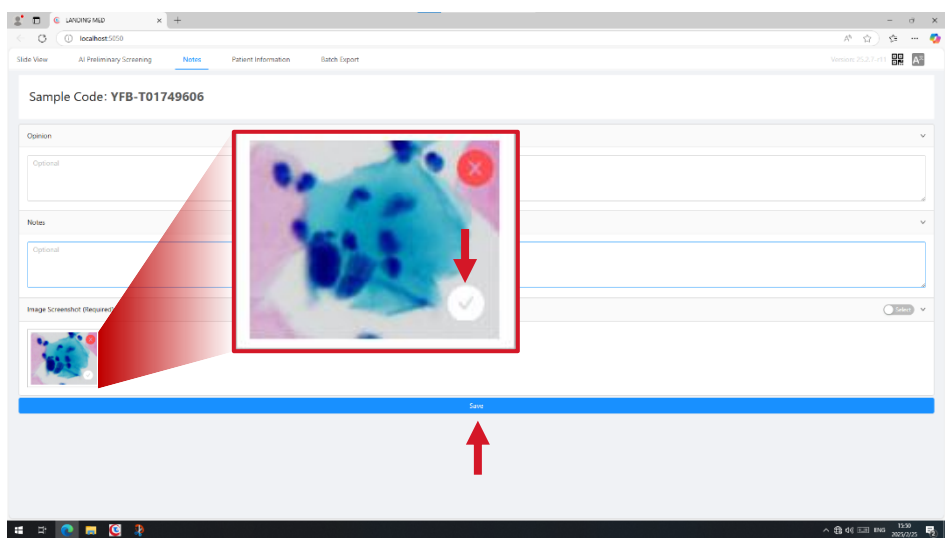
LANDING MED
localhost:5050
Slide View
AI Preliminary Screening
Notes
Patient Information
Batch Export
Version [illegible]

Sample Code: YFB-T01749606

Opinion
Optional

Notes
Optional

Image Screenshot (Required)
Select

Save

ENG
13:50
2025/2/25